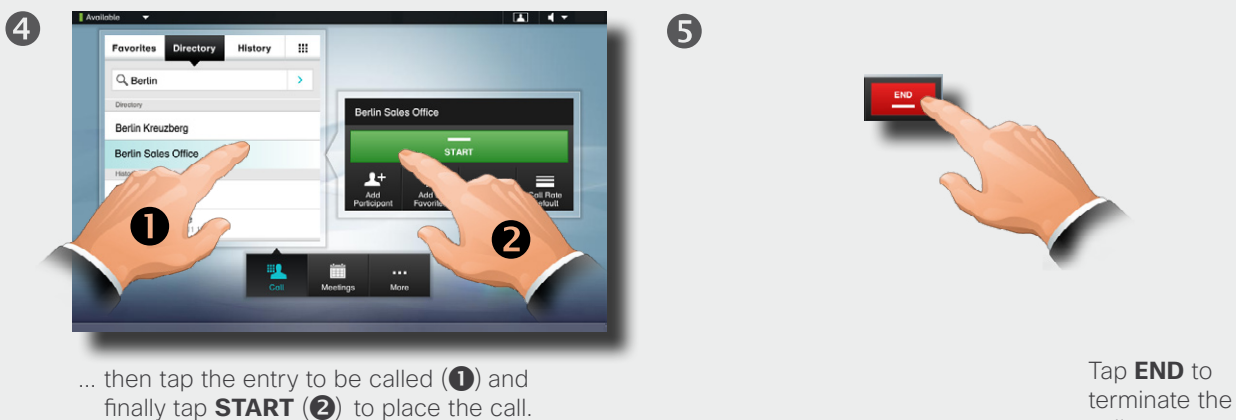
4

Available

Favorites Directory History

Berlin

Directory

Berlin Kreuzberg

Berlin Sales Office

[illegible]

1

Berlin Sales Office

START

Add Participant

Add Favorite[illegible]

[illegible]all Rate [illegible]efault

2

Call Meetings More

... then tap the entry to be called (1) and finally tap **START** (2) to place the call.

5

END

Tap **END** to terminate the